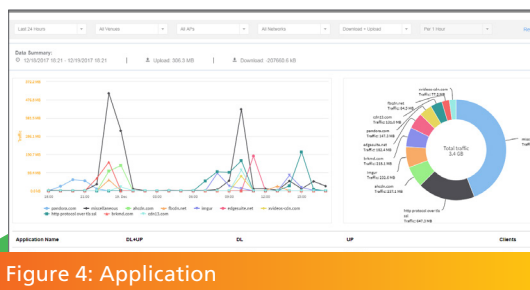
Last 24 Hours
All Venues
All APs
All Networks
Download + Upload
Per 1 Hour
Sea

Data Summary:
12/18/2017 18:21 - 12/19/2017 18:21
Upload: 506.3 MB
Download: 207668.6 kB

1250.0 MB
1000.0 MB
750.0 MB
500.0 MB
250.0 MB
0.0 kB

Traffic

18:00
22:00
02:00
06:00
10:00
14:00
18:00

pandora.com
miscellaneous
ahoibi.com
fbcdn.net
imgur
edgesuite.net
evidence-cdn.com
http-protocol-over-tls-ssl
brkmd.com
cdn13.com

evidence-cdn.com Traffic: 77.2 MB
fbcdn.net Traffic: 84.2 MB
cdn13.com Traffic: 103.6 MB
pandora.com Traffic: 197.3 MB
edgesuite.net Traffic: 108.4 MB
brkmd.com Traffic: 158.4 MB
imgur Traffic: 222.4 MB
ahoibi.com Traffic: 227.2 MB
http-protocol-over-tls-ssl Traffic: 267.3 MB

Total traffic
3.4 GB

Application Name
DL+UP
DL
UP
Clients

Figure 4: Application